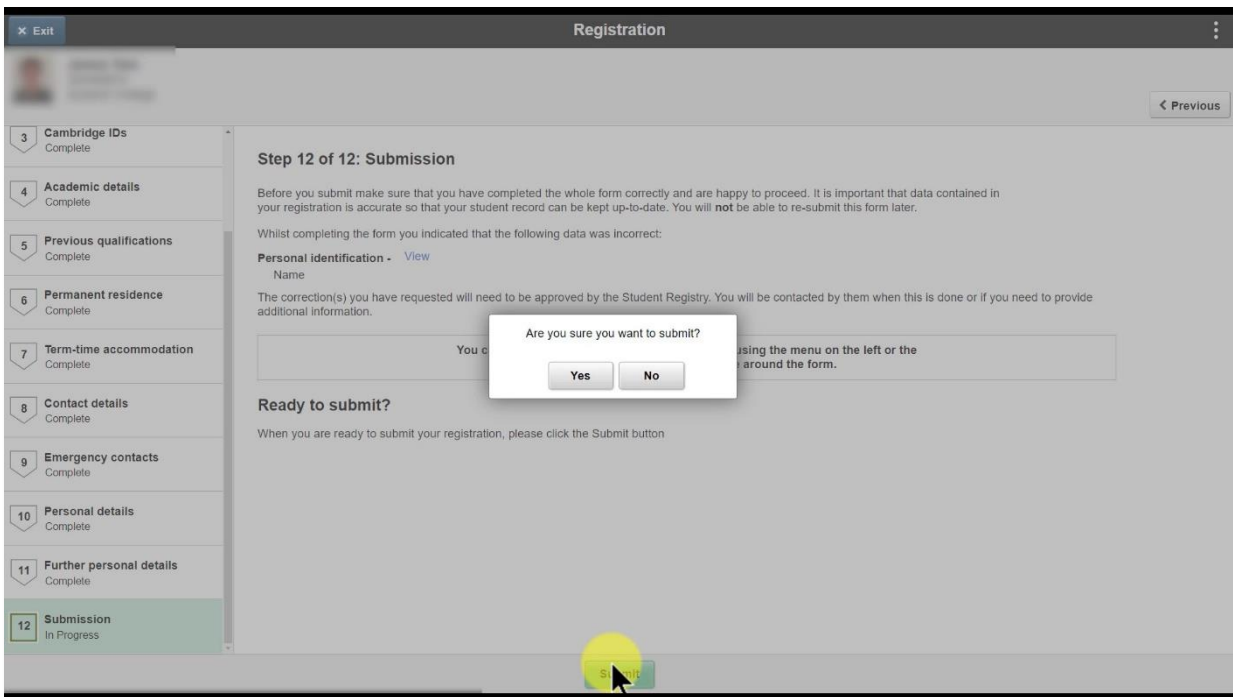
× Exit

Registration

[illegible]
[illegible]
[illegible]

< Previous

3 Cambridge IDs
Complete

4 Academic details
Complete

5 Previous qualifications
Complete

6 Permanent residence
Complete

7 Term-time accommodation
Complete

8 Contact details
Complete

9 Emergency contacts
Complete

10 Personal details
Complete

11 Further personal details
Complete

12 Submission
In Progress

Step 12 of 12: Submission

Before you submit make sure that you have completed the whole form correctly and are happy to proceed. It is important that data contained in your registration is accurate so that your student record can be kept up-to-date. You will **not** be able to re-submit this form later.

Whilst completing the form you indicated that the following data was incorrect:

**Personal identification -** View
Name

The correction(s) you have requested will need to be approved by the Student Registry. You will be contacted by them when this is done or if you need to provide additional information.

**You c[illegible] using the menu on the left or the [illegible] around the form.**

Are you sure you want to submit?

Yes No

Ready to submit?

When you are ready to submit your registration, please click the Submit button

S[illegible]it